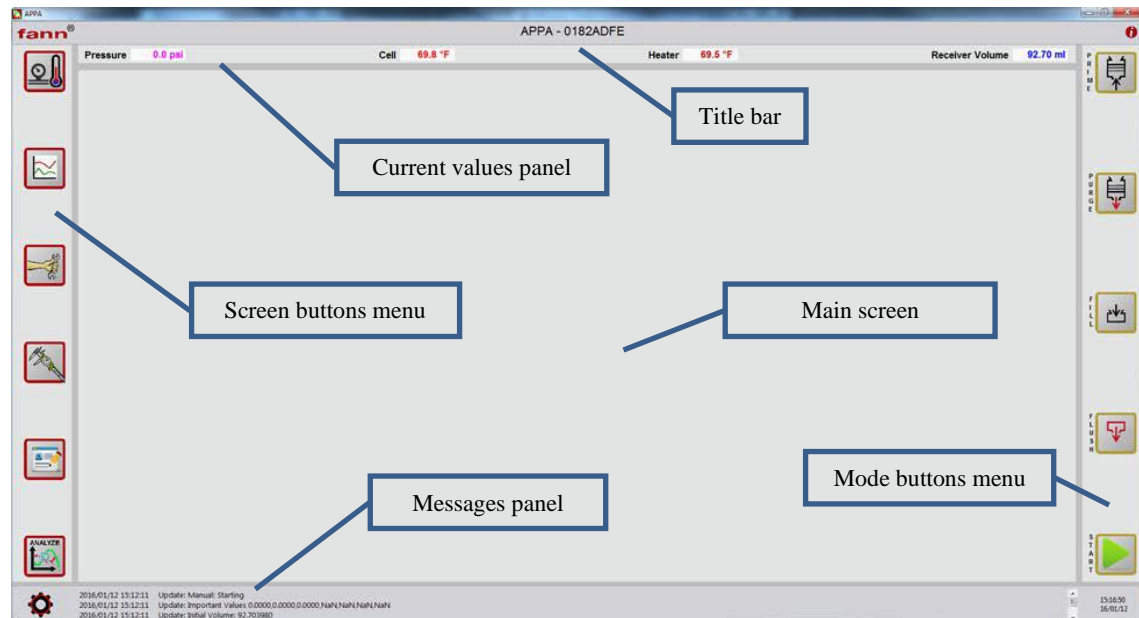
APPA

fann®

APPA - 0182ADFE

Pressure 0.0 psi

Cell 69.8 °F

Heater 69.5 °F

Receiver Volume 92.70 ml

Title bar

Current values panel

Screen buttons menu

Main screen

Mode buttons menu

Messages panel

ANALYZE

PRIME

PURGE

FILL

FLUSH

START

2016/01/12 15:12:11 Update: Manual: Starting
2016/01/12 15:12:11 Update: Important Values 0.0000,0.0000,0.0000,NaN,NaN,NaN,NaN
2016/01/12 15:12:11 Update: Initial Volume: 92.703980

15:16:50
16/01/12